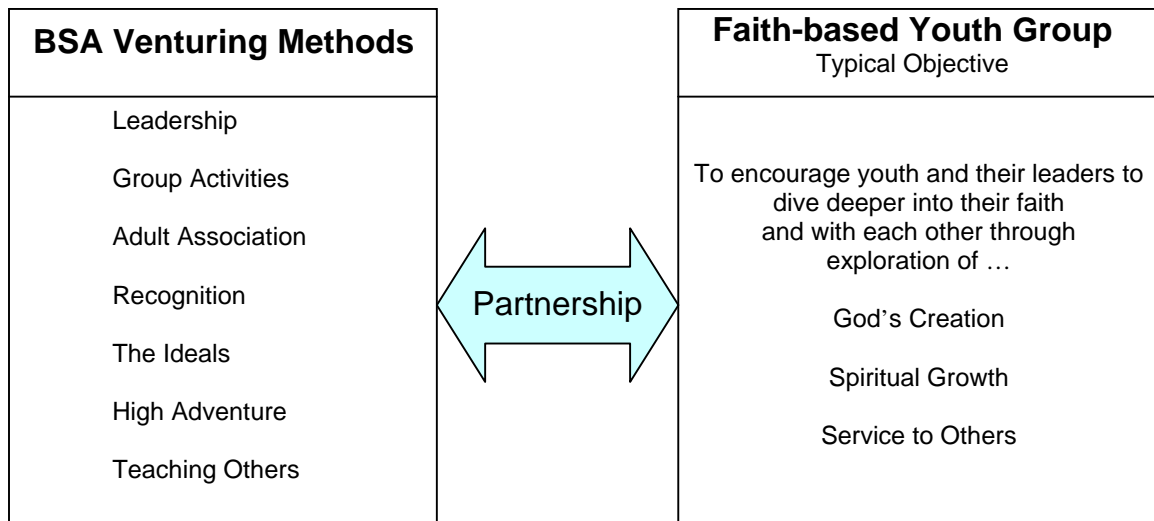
BSA Venturing Methods

Leadership

Group Activities

Adult Association

Recognition

The Ideals

High Adventure

Teaching Others

Partnership

Faith-based Youth Group
Typical Objective

To encourage youth and their leaders to dive deeper into their faith and with each other through exploration of …

God's Creation

Spiritual Growth

Service to Others